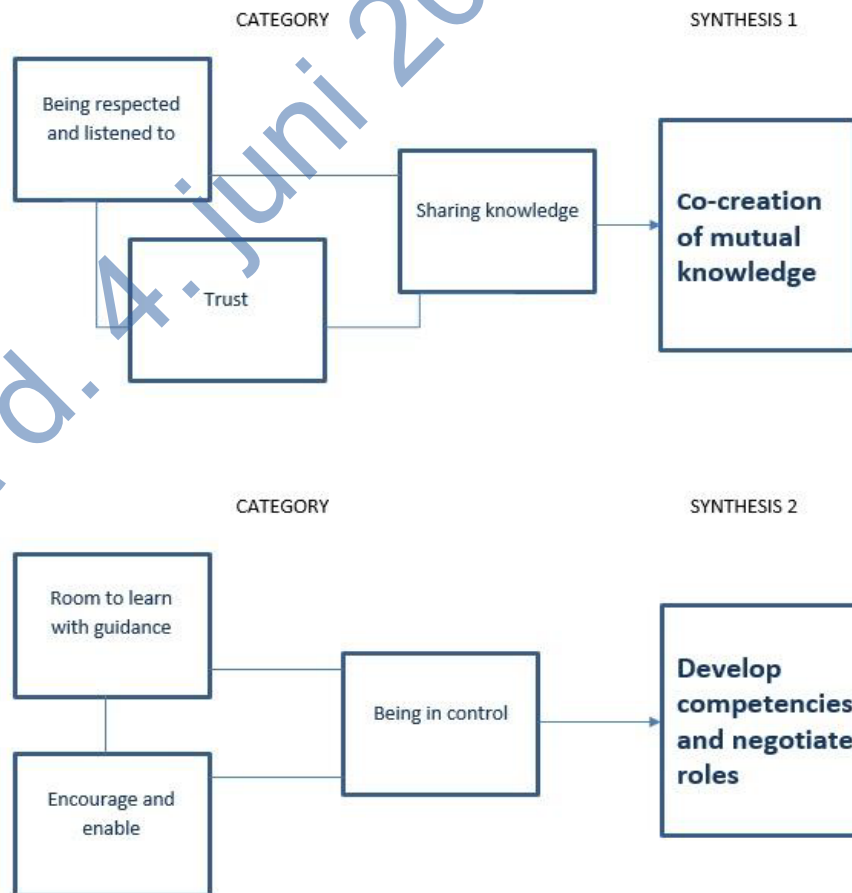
CATEGORY

SYNTHESIS 1

Being respected and listened to

Sharing knowledge

Trust

Co-creation of mutual knowledge

CATEGORY

SYNTHESIS 2

Room to learn with guidance

Being in control

Encourage and enable

Develop competencies and negotiate roles

d. 4. juni 20